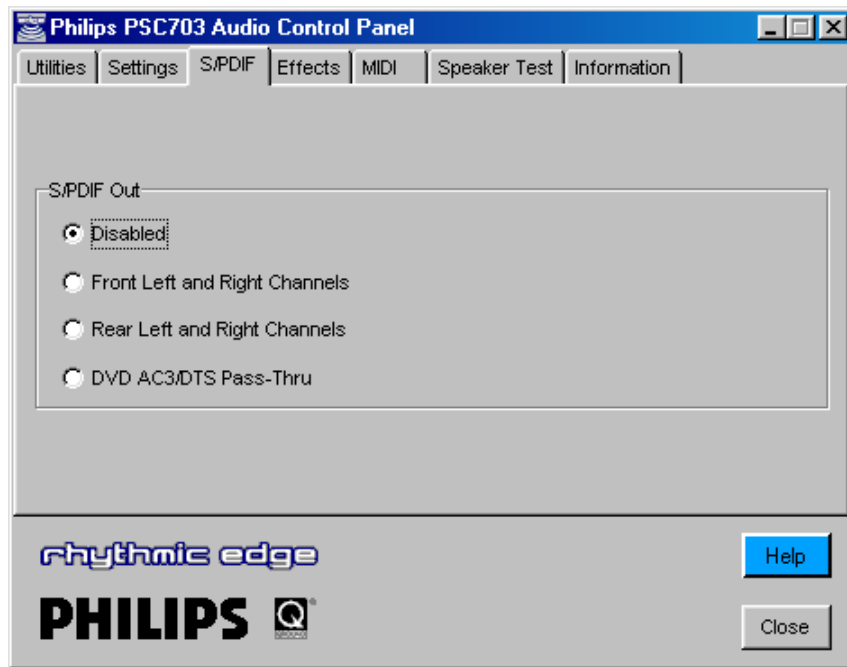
Philips PSC703 Audio Control Panel

Utilities | Settings | S/PDIF | Effects | MIDI | Speaker Test | Information

S/PDIF Out

Disabled

Front Left and Right Channels

Rear Left and Right Channels

DVD AC3/DTS Pass-Thru

rhythmic edge

PHILIPS

Help

Close